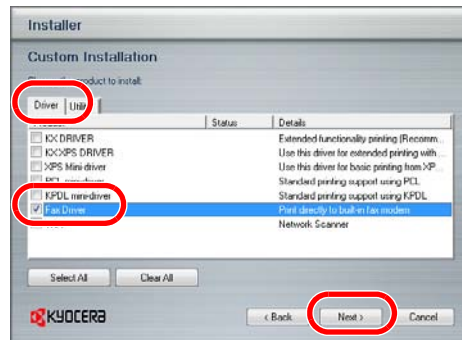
Installer

Custom Installation

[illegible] product to install:

Driver | Utili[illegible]

| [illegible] | Status | Details |
|---|---|---|
| KX DRIVER | | Extended functionality printing (Recomm... |
| KX XPS DRIVER | | Use this driver for extended printing with... |
| XPS Mini driver | | Use this driver for basic printing from XP... |
| PCL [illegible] | | Standard printing support using PCL |
| KPDL minidriver | | Standard printing support using KPDL |
| ☑ Fax Driver | | Print directly to built-in fax modem |
| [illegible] | | Network Scanner |

Select All | Clear All

KYOCERA

< Back | Next > | Cancel